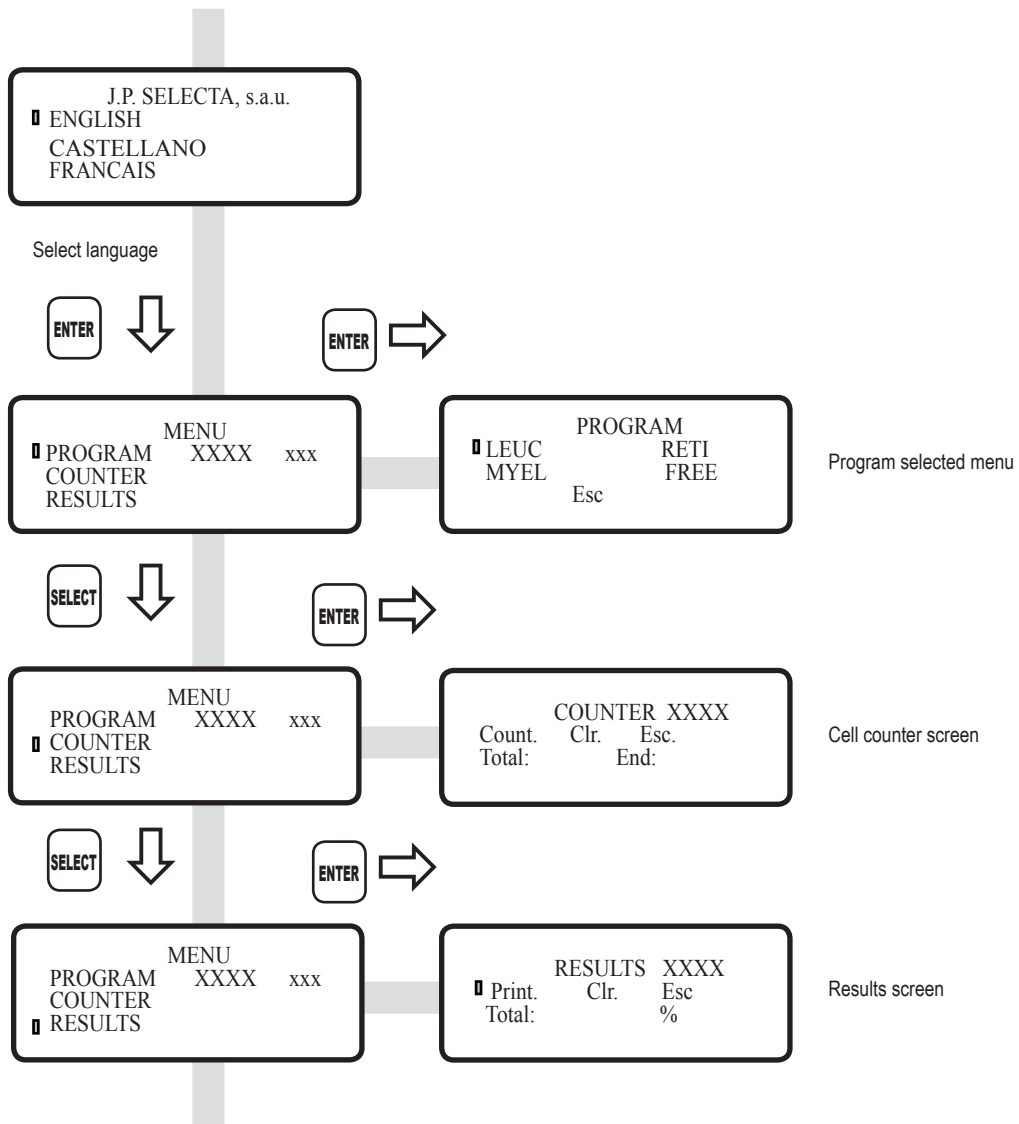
J.P. SELECTA, s.a.u.
ENGLISH
CASTELLANO
FRANCAIS

Select language

ENTER

ENTER

MENU
PROGRAM XXXX xxx
COUNTER
RESULTS

PROGRAM
LEUC RETI
MYEL FREE
Esc

Program selected menu

SELECT

ENTER

MENU
PROGRAM XXXX xxx
COUNTER
RESULTS

COUNTER XXXX
Count. Clr. Esc.
Total: End:

Cell counter screen

SELECT

ENTER

MENU
PROGRAM XXXX xxx
COUNTER
RESULTS

RESULTS XXXX
Print. Clr. Esc
Total: %

Results screen